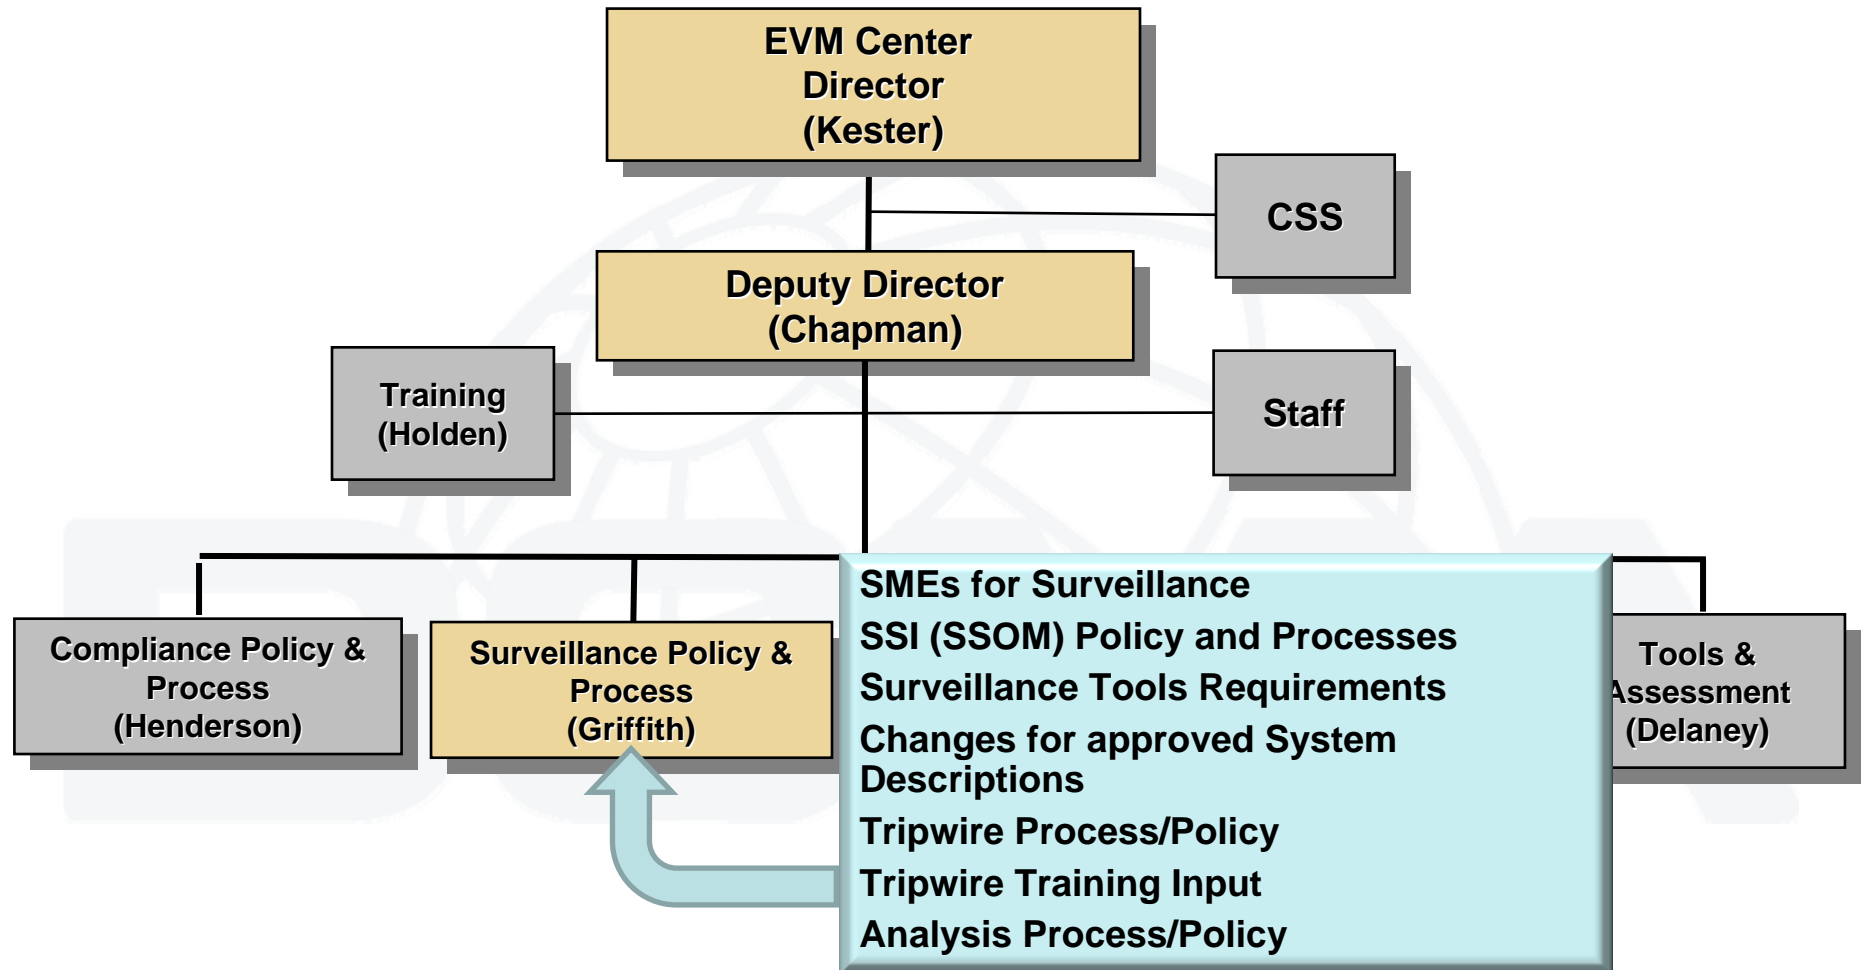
EVM Center Director (Kester)

CSS

Deputy Director (Chapman)

Training (Holden)

Staff

Compliance Policy & Process (Henderson)

Surveillance Policy & Process (Griffith)

SMEs for Surveillance
SSI (SSOM) Policy and Processes
Surveillance Tools Requirements
Changes for approved System Descriptions
Tripwire Process/Policy
Tripwire Training Input
Analysis Process/Policy

Tools & Assessment (Delaney)